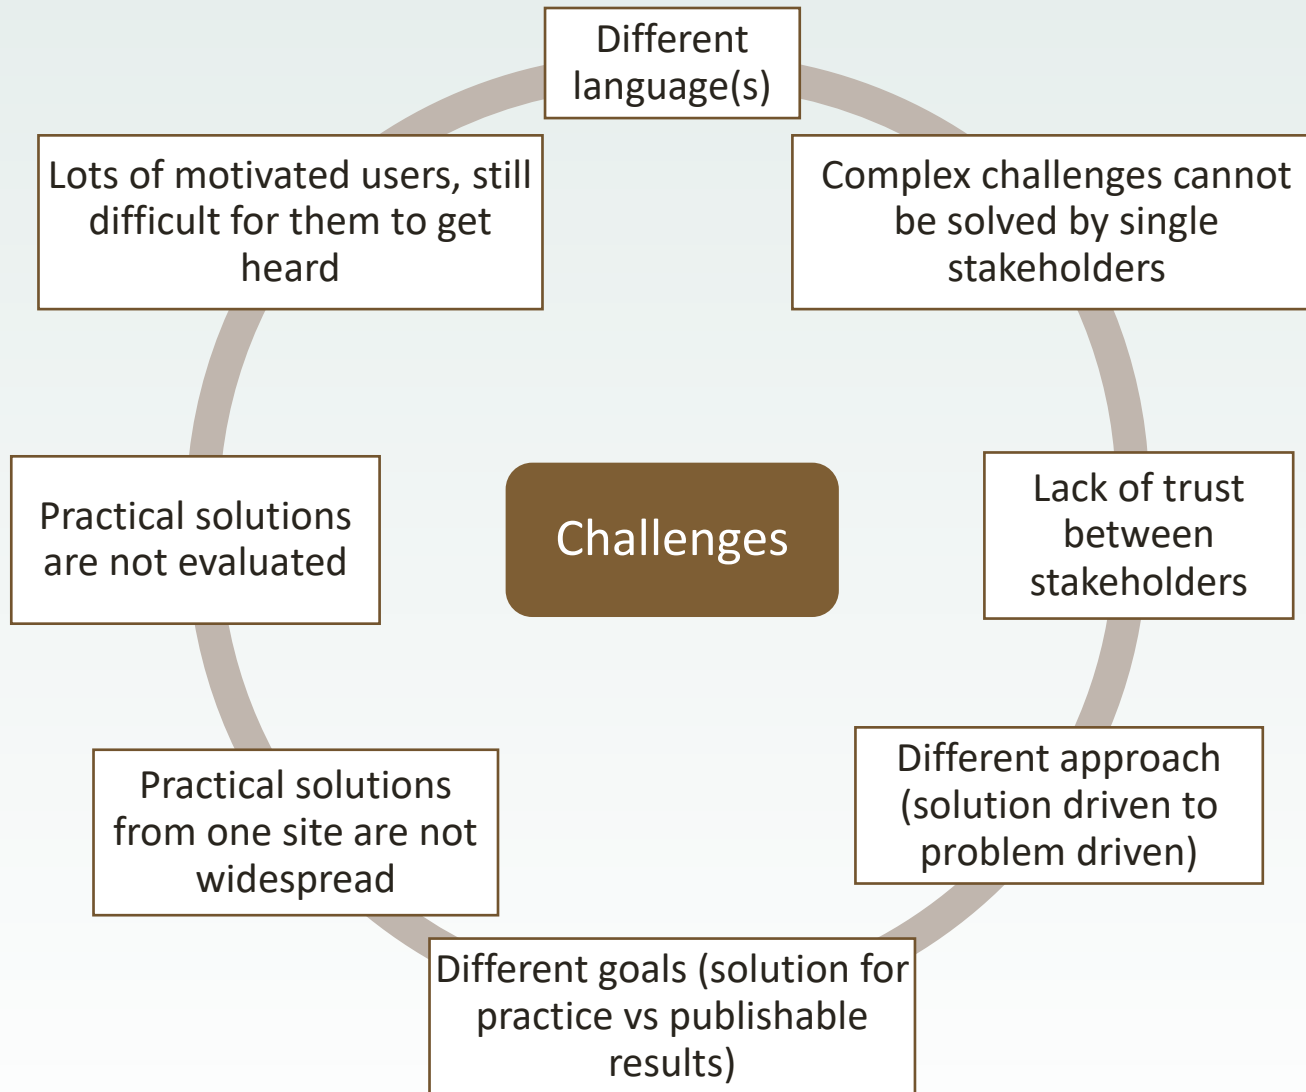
Different language(s)

Complex challenges cannot be solved by single stakeholders

Lack of trust between stakeholders

Different approach (solution driven to problem driven)

Different goals (solution for practice vs publishable results)

Practical solutions from one site are not widespread

Practical solutions are not evaluated

Lots of motivated users, still difficult for them to get heard

Challenges